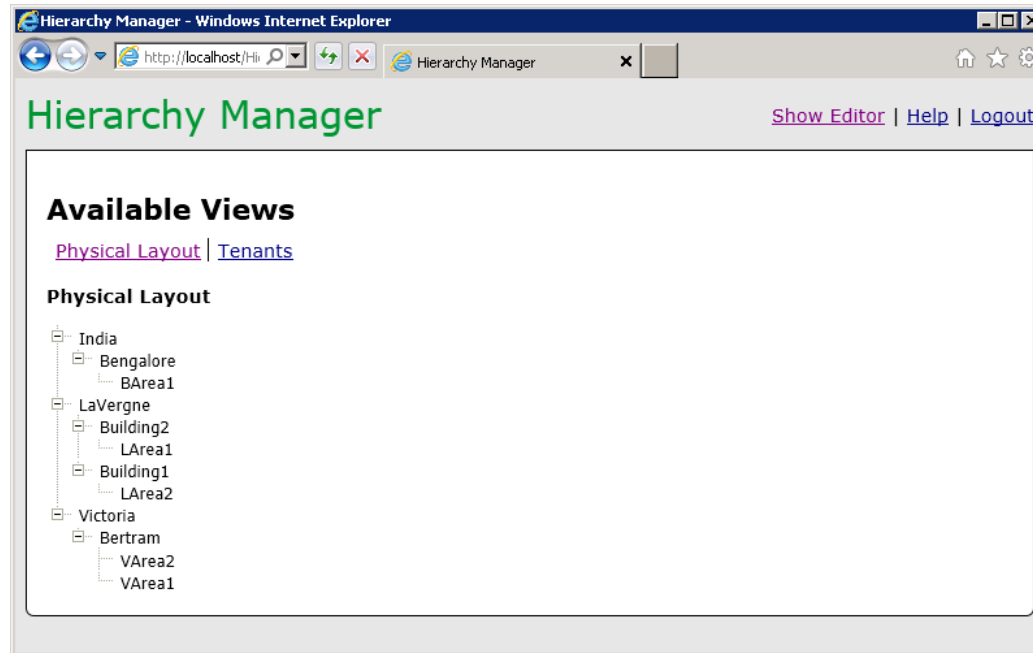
Hierarchy Manager - Windows Internet Explorer

http://localhost/Hi

Hierarchy Manager

Hierarchy Manager

Show Editor | Help | Logout

Available Views

Physical Layout | Tenants

Physical Layout

India
Bengalore
BArea1
LaVergne
Building2
LArea1
Building1
LArea2
Victoria
Bertram
VArea2
VArea1